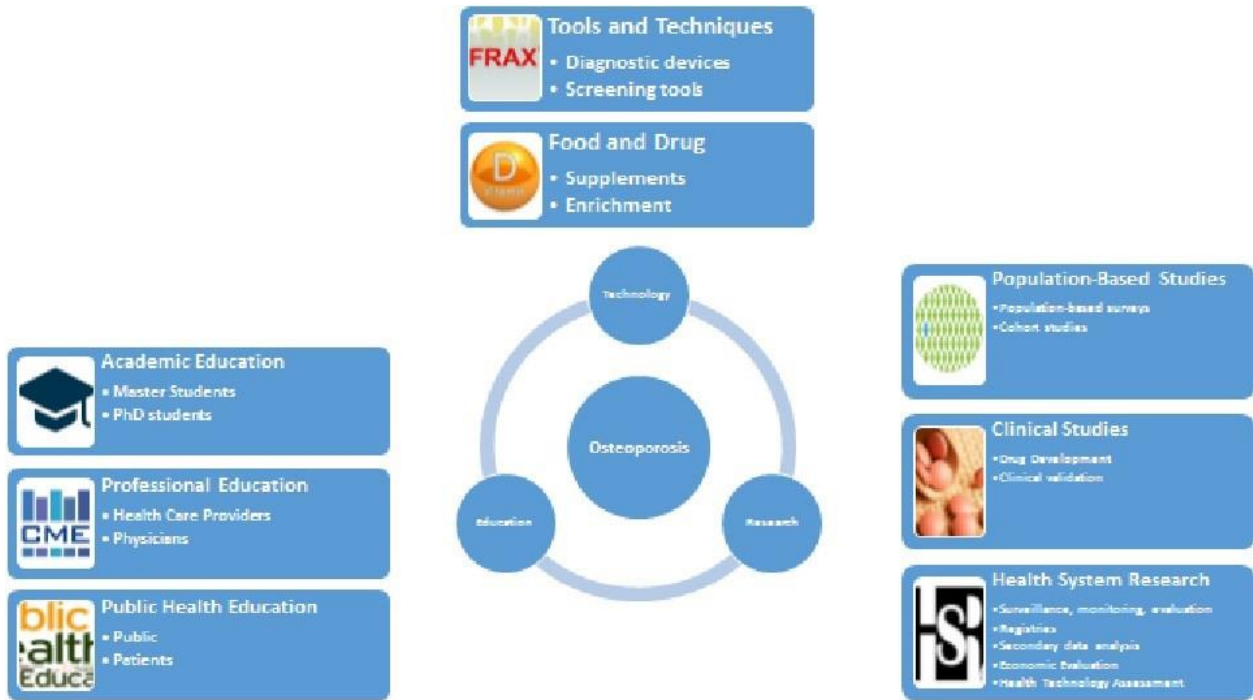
FRAX

Tools and Techniques
• Diagnostic devices
• Screening tools

D

Food and Drug
• Supplements
• Enrichment

Technology

Osteoporosis

Education

Research

Academic Education
• Master Students
• PhD students

CME

Professional Education
• Health Care Providers
• Physicians

blic ealth Educa

Public Health Education
• Public
• Patients

Population-Based Studies
•Population-based surveys
•Cohort studies

Clinical Studies
•Drug Development
•Clinical validation

Health System Research
•Surveillance, monitoring, evaluation
•Registries
•Secondary data analysis
•Economic Evaluation
•Health Technology Assessment